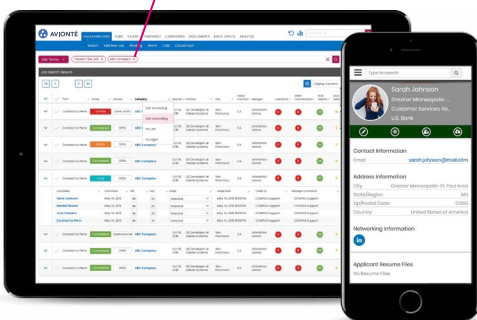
AVIONTÉ

Type to search

Sarah Johnson
Director Minneapolis-St. Paul Area Customer Services Re...
U.S. Bank

Contact Information
Email sarah.johnson@mail.com

Address Information
City Greater Minneapolis-St. Paul Area
State/Region MN
Zip/Postal Code 55106
Country United States of America

Networking Information

Applicant Resume Files
No Resume Files

Job Board
Job Title
Position Name
Position Type
Lifecycle Status

Jobs
Search
New Job
Search Jobs
Job Templates
Job Position Templates

Recruit
New Contact
Search
Contact Info
Reports
Email Sent
Open Job
Search Job
Payroll
Contact Info

Sort ascending
Sort descending
No Limit
No Begin
No End

Contracted to Hire
Completed
Urgent
OPEN
ABC Company
Selected

Steve Johnson
Samuel Larsen
Jane Flanders
Contracted to Hire

Complete
Complete
Complete

May 14, 2018
May 14, 2018
May 14, 2018

Complete
Complete

May 14, 2018 8:00AM
May 14, 2018 8:00AM
May 14, 2018 8:00AM

COMPAS Support
COMPAS Support
COMPAS Support

SE Developer at Global Systems
San Francisco
1 day
unlimited